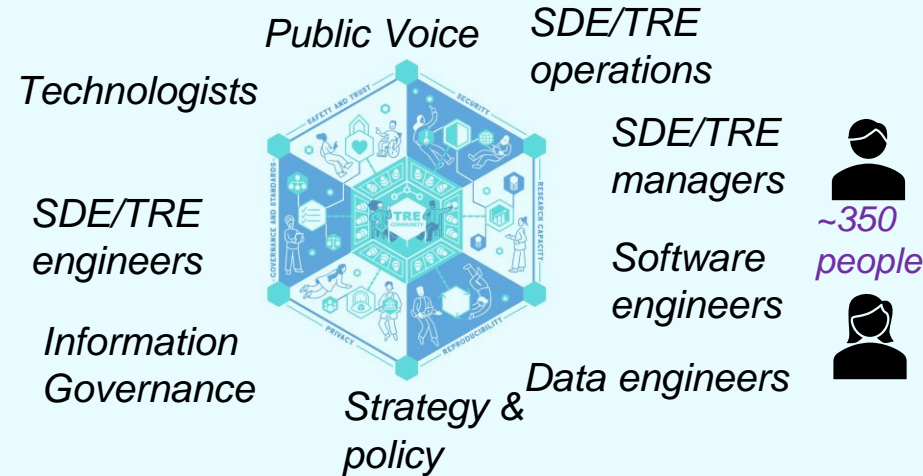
Public Voice

SDE/TRE operations

Technologists

SDE/TRE managers

SAFETY AND TRUST

SECURITY

RESEARCH CAPACITY

REPRODUCIBILITY

PRIVACY

GOVERNANCE AND STANDARDS

TRE COMMUNITY

SDE/TRE engineers

Software engineers

~350 people

Information Governance

Data engineers

Strategy & policy